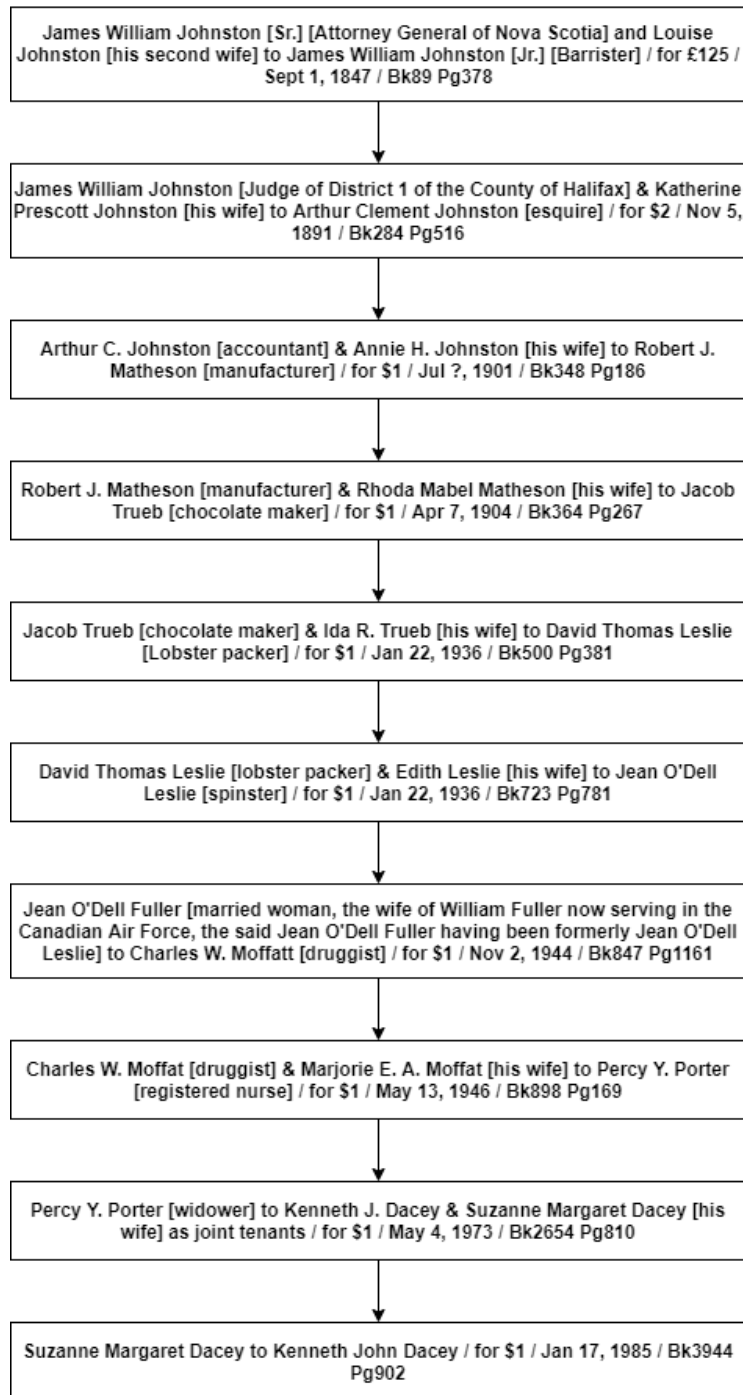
James William Johnston [Sr.] [Attorney General of Nova Scotia] and Louise Johnston [his second wife] to James William Johnston [Jr.] [Barrister] / for £125 / Sept 1, 1847 / Bk89 Pg378

James William Johnston [Judge of District 1 of the County of Halifax] & Katherine Prescott Johnston [his wife] to Arthur Clement Johnston [esquire] / for $2 / Nov 5, 1891 / Bk284 Pg516

Arthur C. Johnston [accountant] & Annie H. Johnston [his wife] to Robert J. Matheson [manufacturer] / for $1 / Jul ?, 1901 / Bk348 Pg186

Robert J. Matheson [manufacturer] & Rhoda Mabel Matheson [his wife] to Jacob Trueb [chocolate maker] / for $1 / Apr 7, 1904 / Bk364 Pg267

Jacob Trueb [chocolate maker] & Ida R. Trueb [his wife] to David Thomas Leslie [Lobster packer] / for $1 / Jan 22, 1936 / Bk500 Pg381

David Thomas Leslie [lobster packer] & Edith Leslie [his wife] to Jean O'Dell Leslie [spinster] / for $1 / Jan 22, 1936 / Bk723 Pg781

Jean O'Dell Fuller [married woman, the wife of William Fuller now serving in the Canadian Air Force, the said Jean O'Dell Fuller having been formerly Jean O'Dell Leslie] to Charles W. Moffatt [druggist] / for $1 / Nov 2, 1944 / Bk847 Pg1161

Charles W. Moffat [druggist] & Marjorie E. A. Moffat [his wife] to Percy Y. Porter [registered nurse] / for $1 / May 13, 1946 / Bk898 Pg169

Percy Y. Porter [widower] to Kenneth J. Dacey & Suzanne Margaret Dacey [his wife] as joint tenants / for $1 / May 4, 1973 / Bk2654 Pg810

Suzanne Margaret Dacey to Kenneth John Dacey / for $1 / Jan 17, 1985 / Bk3944 Pg902